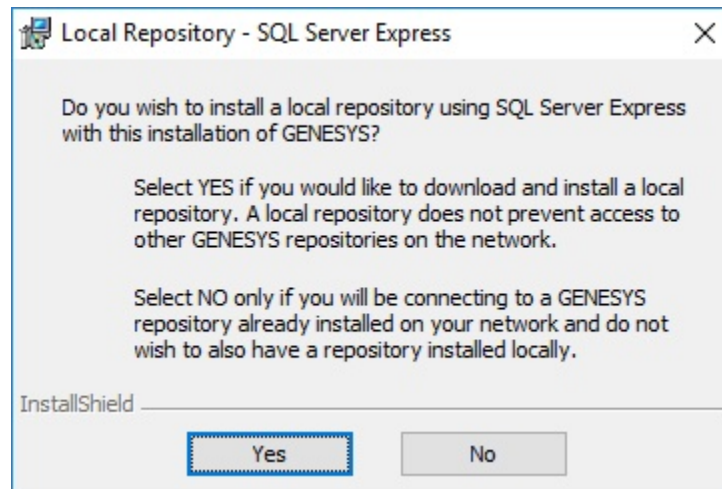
Local Repository - SQL Server Express

×

Do you wish to install a local repository using SQL Server Express with this installation of GENESYS?

Select YES if you would like to download and install a local repository. A local repository does not prevent access to other GENESYS repositories on the network.

Select NO only if you will be connecting to a GENESYS repository already installed on your network and do not wish to also have a repository installed locally.

InstallShield

Yes

No